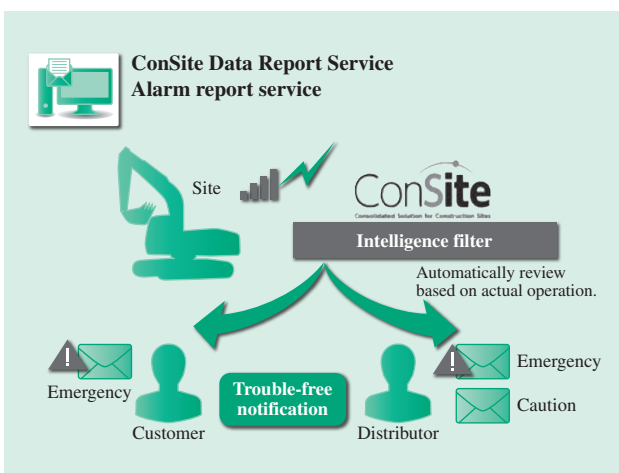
ConSite Data Report Service
Alarm report service

Site

ConSite
Consolidated Solution for Construction Sites

Intelligence filter

Automatically review based on actual operation.

Emergency

Customer

Trouble-free notification

Distributor

Emergency

Caution